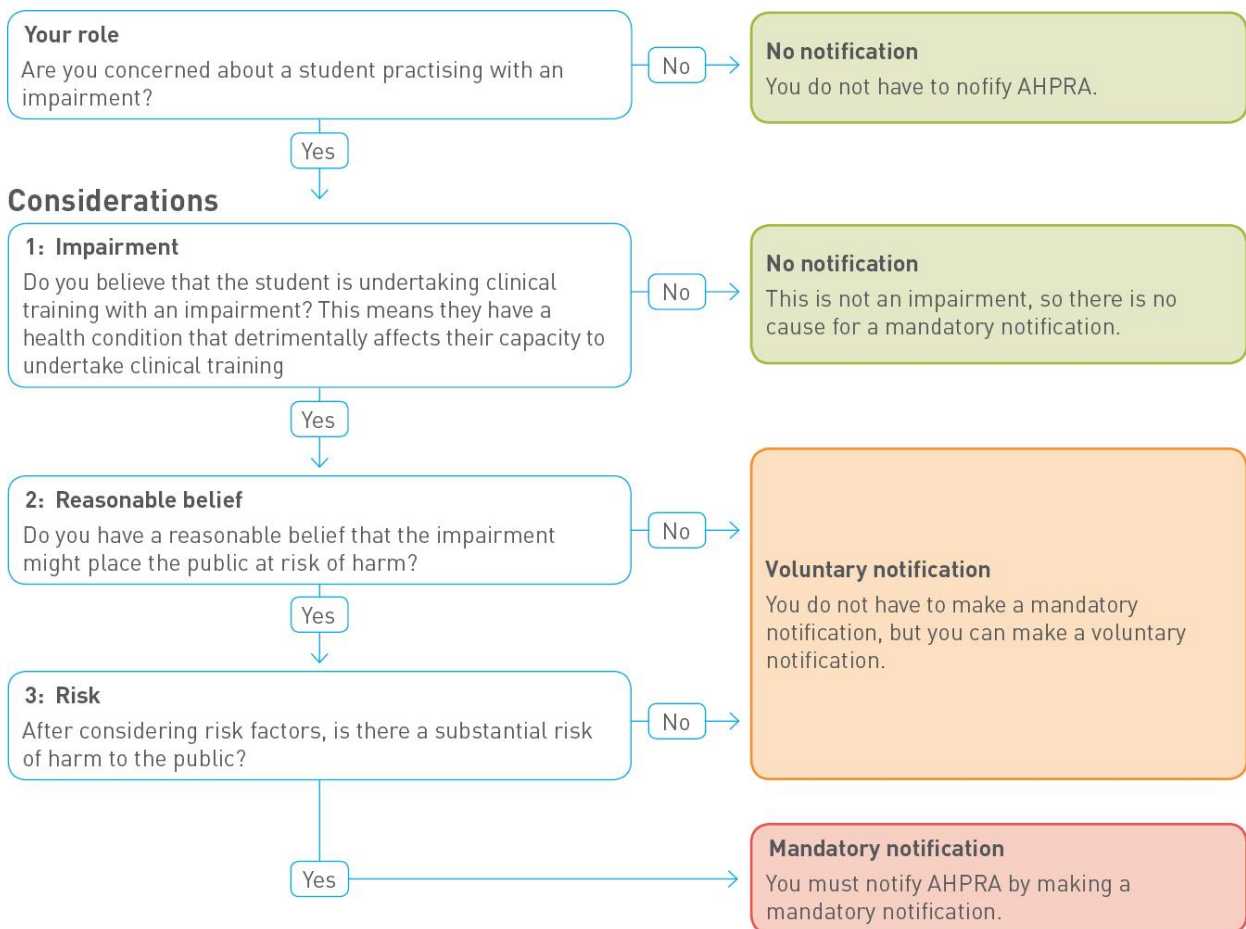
Your role
Are you concerned about a student practising with an impairment?

No

No notification
You do not have to nofify AHPRA.

Yes

Considerations

1: Impairment
Do you believe that the student is undertaking clinical training with an impairment? This means they have a health condition that detrimentally affects their capacity to undertake clinical training

No

No notification
This is not an impairment, so there is no cause for a mandatory notification.

Yes

2: Reasonable belief
Do you have a reasonable belief that the impairment might place the public at risk of harm?

No

Yes

3: Risk
After considering risk factors, is there a substantial risk of harm to the public?

No

Voluntary notification
You do not have to make a mandatory notification, but you can make a voluntary notification.

Yes

Mandatory notification
You must notify AHPRA by making a mandatory notification.